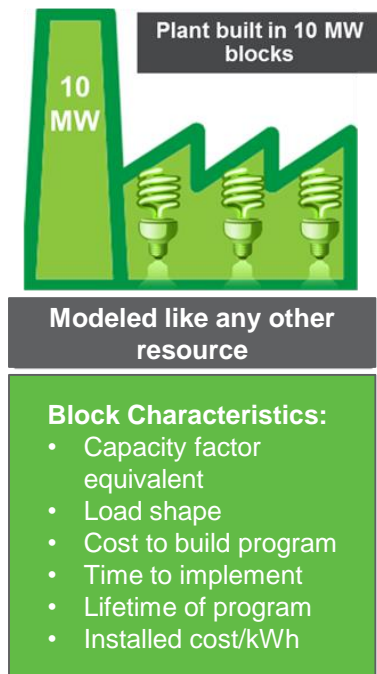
10 MW

Plant built in 10 MW blocks

Modeled like any other resource

Block Characteristics:
• Capacity factor equivalent
• Load shape
• Cost to build program
• Time to implement
• Lifetime of program
• Installed cost/kWh